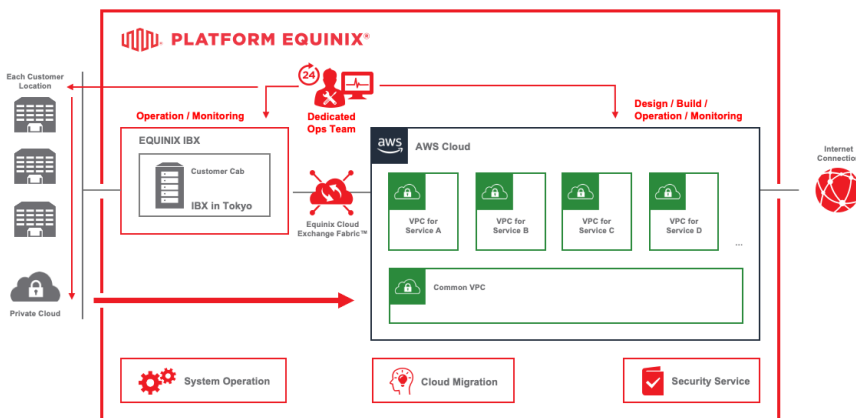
PLATFORM EQUINIX®

Each Customer Location

24

Dedicated Ops Team

Operation / Monitoring

Design / Build / Operation / Monitoring

EQUINIX IBX

Customer Cab

IBX in Tokyo

Equinix Cloud Exchange Fabric™

aws

AWS Cloud

VPC for Service A

VPC for Service B

VPC for Service C

VPC for Service D

...

Common VPC

Internet Connection

Private Cloud

System Operation

Cloud Migration

Security Service